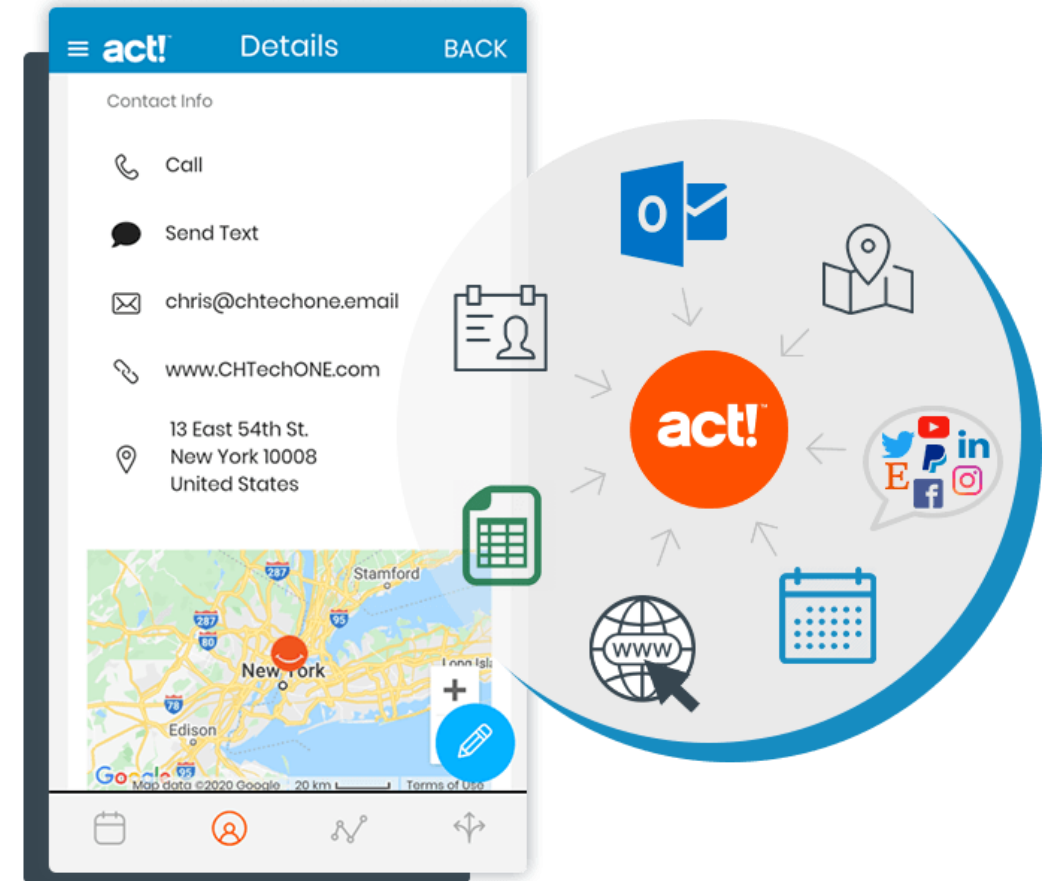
act! Details BACK

Contact Info

Call

Send Text

chris@chtechone.email

www.CHTechONE.com

13 East 54th St.
New York 10008
United States

287
Stamford
287
95
80
New York
Long Isla
+
78
Edison
95
Google
Map data ©2020 Google 20 km Terms of Use

O

act!

E

in

WWW